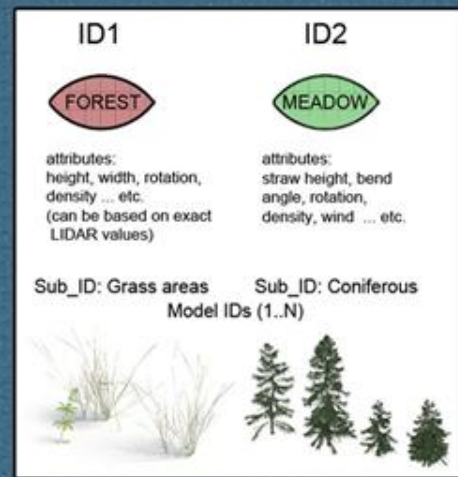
ID1

FOREST

attributes:
height, width, rotation, density ... etc.
(can be based on exact LIDAR values)

ID2

MEADOW

attributes:
straw height, bend angle, rotation, density, wind ... etc.

Sub_ID: Grass areas

Sub_ID: Coniferous

Model IDs (1..N)